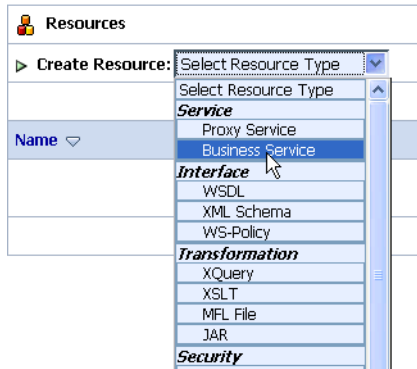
Resources

Create Resource: Select Resource Type

Name

Select Resource Type
Service
Proxy Service
Business Service
Interface
WSDL
XML Schema
WS-Policy
Transformation
XQuery
XSLT
MFL File
JAR
Security